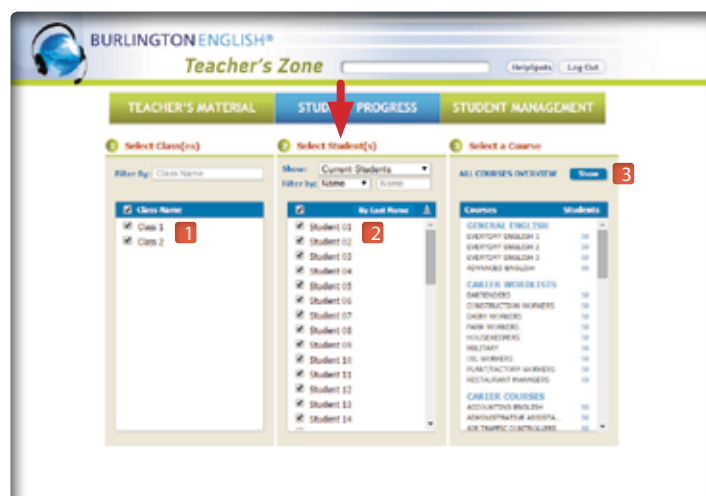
BURLINGTONENGLISH®

Teacher's Zone

Helpspots Log Out

TEACHER'S MATERIAL STUDENT PROGRESS STUDENT MANAGEMENT

Select Class(es)

Filter By: Class Name

Class Name
Class 1
Class 2

1

Select Student(s)

Show: Current Students
Filter by: Name Name

By Last Name

Student 01
Student 02
Student 03
Student 04
Student 05
Student 06
Student 07
Student 08
Student 09
Student 10
Student 11
Student 12
Student 13
Student 14

2

Select a Course

ALL COURSES OVERVIEW Show

3

| Courses | Students |
|---|---|
| GENERAL ENGLISH | |
| EVERYDAY ENGLISH 1 | 58 |
| EVERYDAY ENGLISH 2 | 58 |
| EVERYDAY ENGLISH 3 | 58 |
| ADVANCED ENGLISH | 58 |
| CAREER WORDLISTS | |
| BARTENDERS | 58 |
| CONSTRUCTION WORKERS | 58 |
| DAIRY WORKERS | 58 |
| FARM WORKERS | 58 |
| HOUSEKEEPERS | 58 |
| MILITARY | 58 |
| OIL WORKERS | 58 |
| PLANT/FACTORY WORKERS | 58 |
| RESTAURANT MANAGERS | 58 |
| CAREER COURSES | |
| ACCOUNTING ENGLISH | 58 |
| ADMINISTRATIVE ASSISTA... | 58 |
| AIR TRAFFIC CONTROLLERS | 58 |